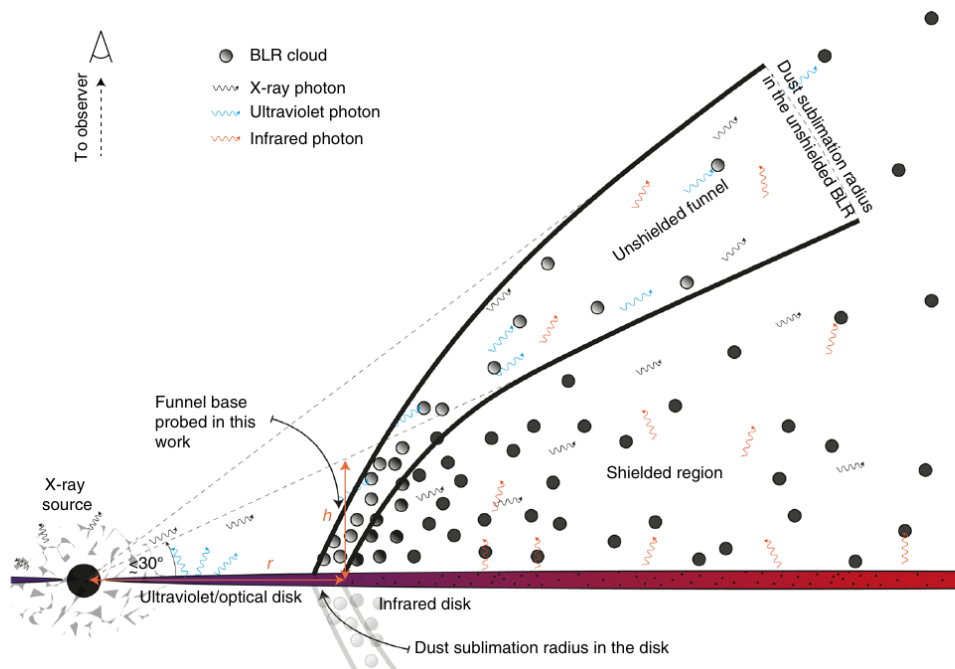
To observer

BLR cloud
X-ray photon
Ultraviolet photon
Infrared photon

Dust sublimation radius in the unshielded BLR

Unshielded funnel

Funnel base probed in this work

Shielded region

X-ray source

<30°

r

h

Ultraviolet/optical disk

Infrared disk

Dust sublimation radius in the disk